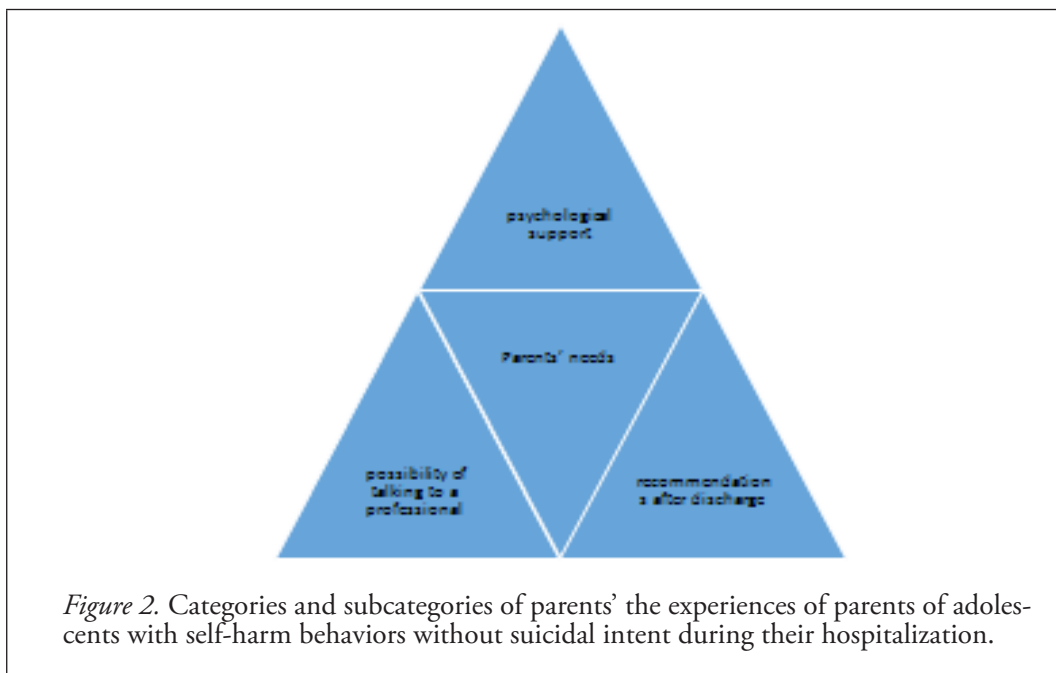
psychological support

Parents' needs

possibility of talking to a professional

recommendation s after discharge

*Figure 2.* Categories and subcategories of parents' the experiences of parents of adolescents with self-harm behaviors without suicidal intent during their hospitalization.